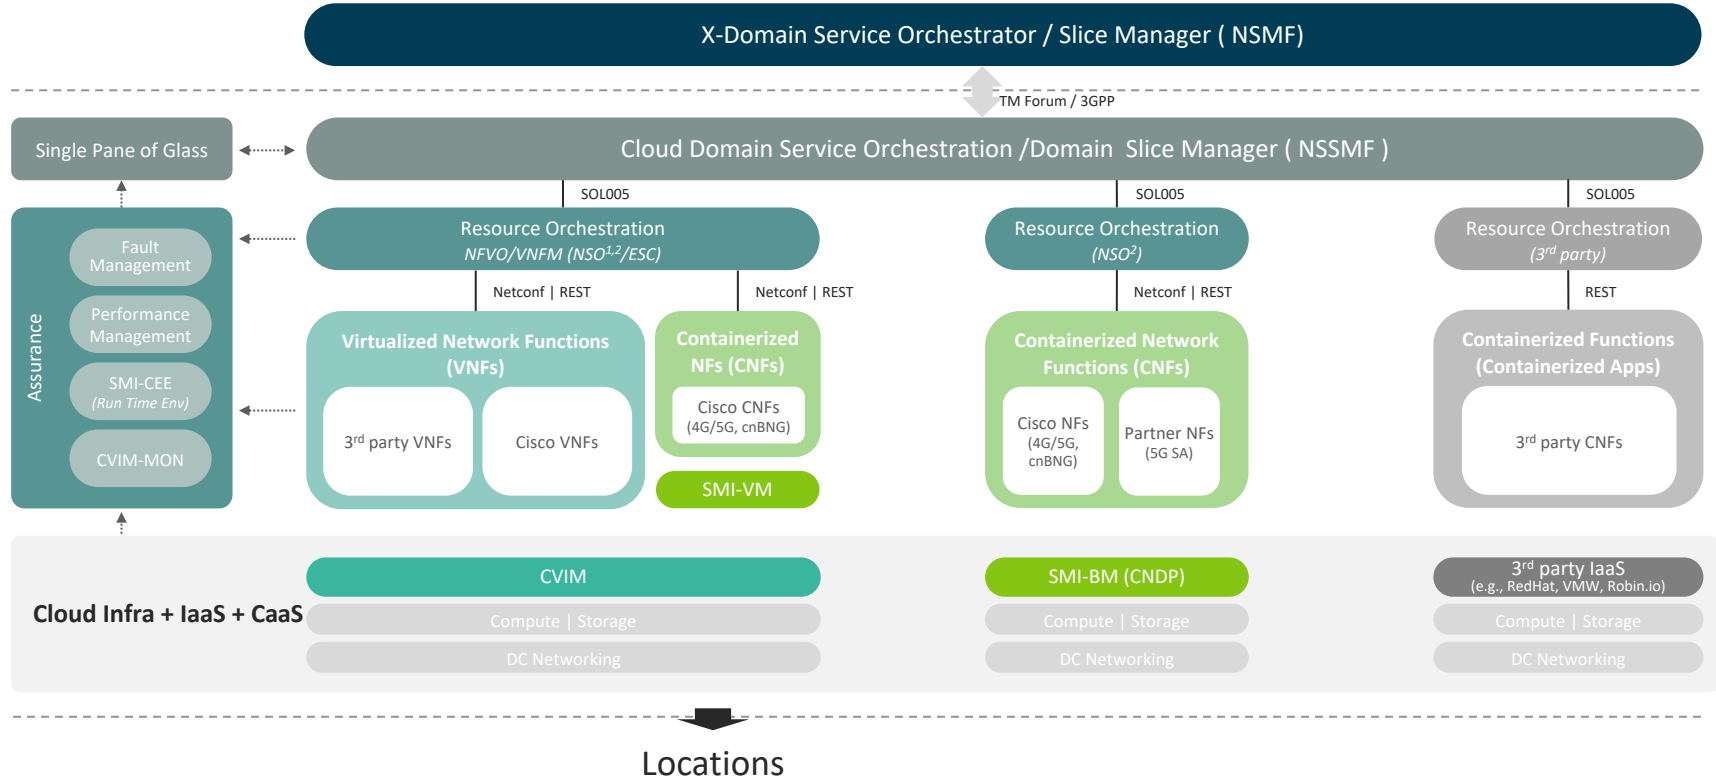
X-Domain Service Orchestrator / Slice Manager ( NSMF)

TM Forum / 3GPP

Single Pane of Glass

Cloud Domain Service Orchestration /Domain Slice Manager ( NSSMF )

SOL005

SOL005

SOL005

Assurance

Fault Management

Performance Management

SMI-CEE
(Run Time Env)

CVIM-MON

Resource Orchestration
NFVO/VNFM (NSO$^{1,2}$/ESC)

Netconf | REST

Netconf | REST

Virtualized Network Functions (VNFs)

3$^{rd}$ party VNFs

Cisco VNFs

Containerized NFs (CNFs)

Cisco CNFs
(4G/5G, cnBNG)

SMI-VM

Resource Orchestration
(NSO$^{2}$)

Netconf | REST

Containerized Network Functions (CNFs)

Cisco NFs
(4G/5G, cnBNG)

Partner NFs
(5G SA)

Resource Orchestration
(3$^{rd}$ party)

REST

Containerized Functions (Containerized Apps)

3$^{rd}$ party CNFs

Cloud Infra + IaaS + CaaS

CVIM

Compute | Storage

DC Networking

SMI-BM (CNDP)

Compute | Storage

DC Networking

3$^{rd}$ party IaaS
(e.g., RedHat, VMW, Robin.io)

Compute | Storage

DC Networking

Locations